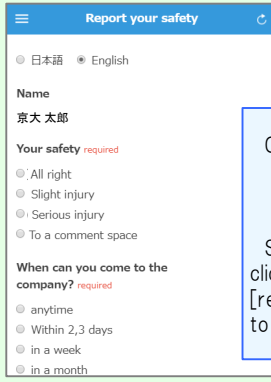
Report your safety

日本語 English

Name

京大 太郎

Your safety required

All right

Slight injury

Serious injury

To a comment space

When can you come to the company? required

anytime

Within 2,3 days

in a week

in a month

C

S

cli

[re

to